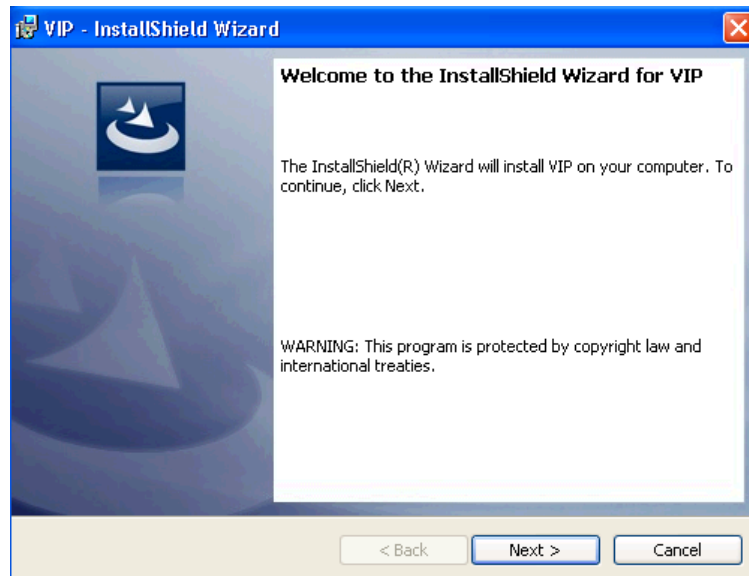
VIP - InstallShield Wizard

Welcome to the InstallShield Wizard for VIP

The InstallShield(R) Wizard will install VIP on your computer. To continue, click Next.

WARNING: This program is protected by copyright law and international treaties.

< Back

Next >

Cancel